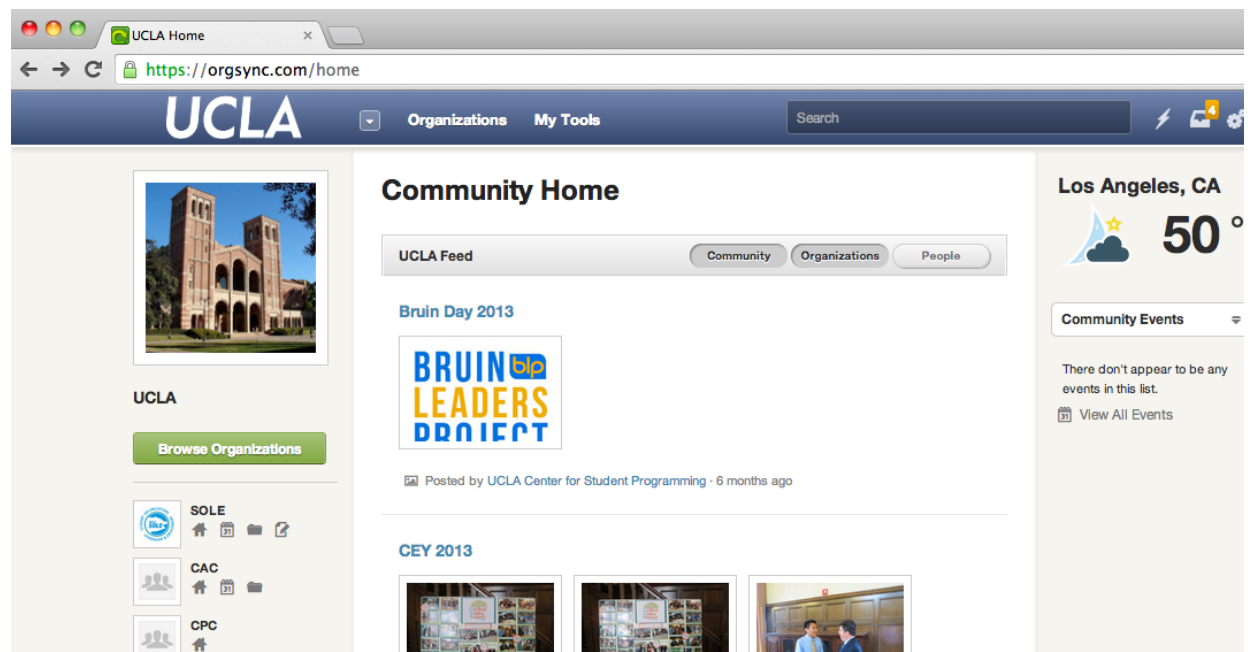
UCLA Home

https://orgsync.com/home

UCLA

Organizations My Tools

Search

4

Community Home

UCLA Feed

Community Organizations People

Bruin Day 2013

BRUIN blp LEADERS PROJECT

Posted by UCLA Center for Student Programming · 6 months ago

CEY 2013

UCLA

Browse Organizations

SOLE

31

CAC

31

CPC

Los Angeles, CA

50 °

Community Events

There don't appear to be any events in this list.

31 View All Events